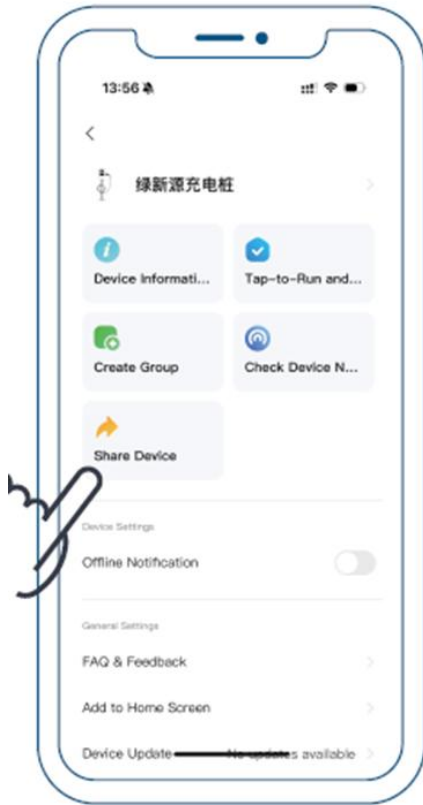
13:56

<

绿新源充电桩

Device Informati...

Tap-to-Run and...

Create Group

Check Device N...

Share Device

Device Settings

Offline Notification

General Settings

FAQ & Feedback

Add to Home Screen

Device Update No updates available